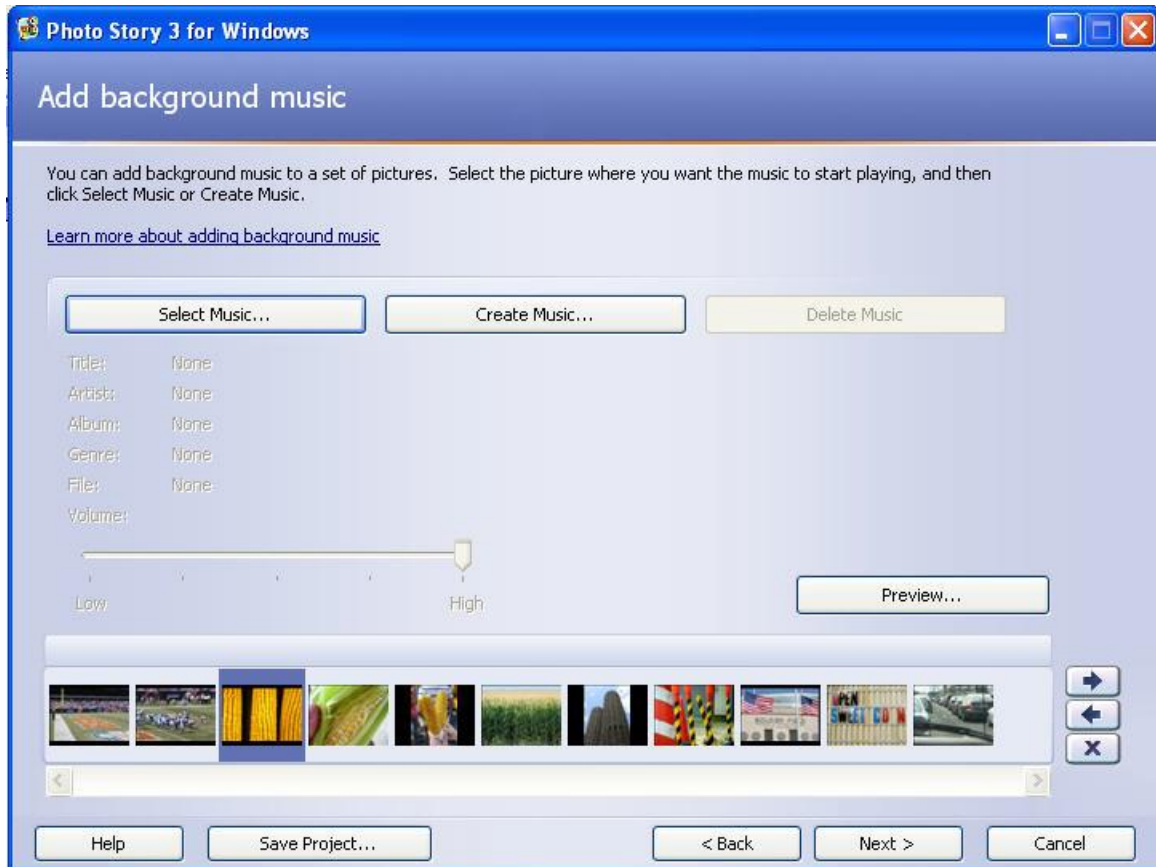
Photo Story 3 for Windows

Add background music

You can add background music to a set of pictures. Select the picture where you want the music to start playing, and then click Select Music or Create Music.

Learn more about adding background music

Select Music...

Create Music...

Delete Music

Title: None
Artist: None
Album: None
Genre: None
File: None
Volume:

Low

High

Preview...

OPEN SWEET CORN

Help

Save Project...

< Back

Next >

Cancel